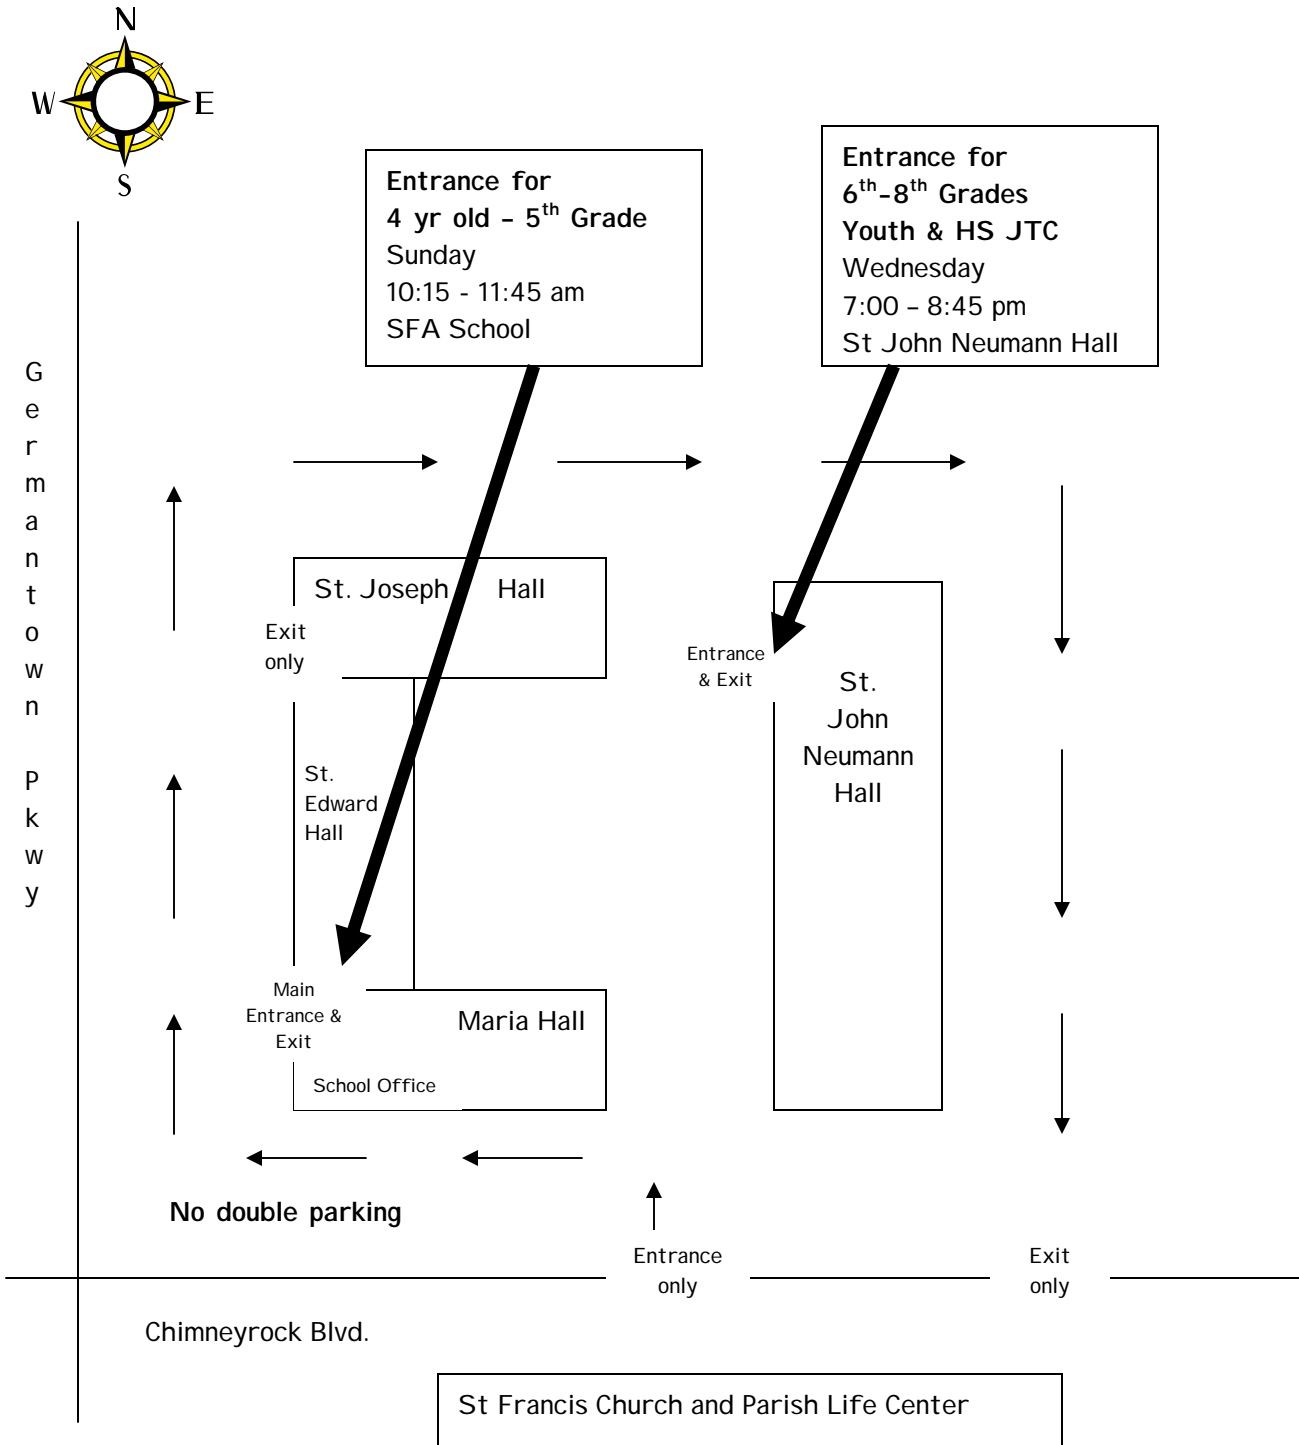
N
W
E
S

**Entrance for**
**4 yr old – 5$^{th}$ Grade**
Sunday
10:15 - 11:45 am
SFA School

**Entrance for**
**6$^{th}$-8$^{th}$ Grades**
**Youth & HS JTC**
Wednesday
7:00 – 8:45 pm
St John Neumann Hall

Germantown Pkwy

St. Joseph Hall

Exit only

Entrance & Exit

St. John Neumann Hall

St. Edward Hall

Main Entrance & Exit

Maria Hall

School Office

**No double parking**

Entrance only

Exit only

Chimneyrock Blvd.

St Francis Church and Parish Life Center